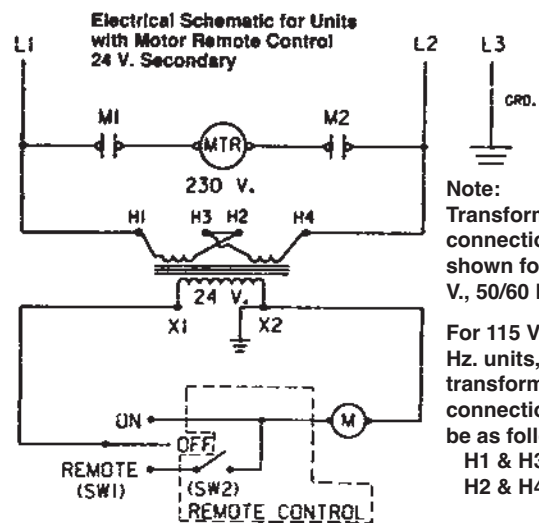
Electrical Schematic for Units with Motor Remote Control 24 V. Secondary

L1

L2

L3

GRD.

M1

MTR

M2

230 V.

H1

H3

H2

H4

24 V.

X1

X2

ON

M

OFF

REMOTE (SW1)

(SW2)

REMOTE CONTROL

Note: Transform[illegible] connectio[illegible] shown fo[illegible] V., 50/60 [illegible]

For 115 V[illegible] Hz. units, transform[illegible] connectio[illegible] be as foll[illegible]

H1 & H3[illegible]

H2 & H4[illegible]